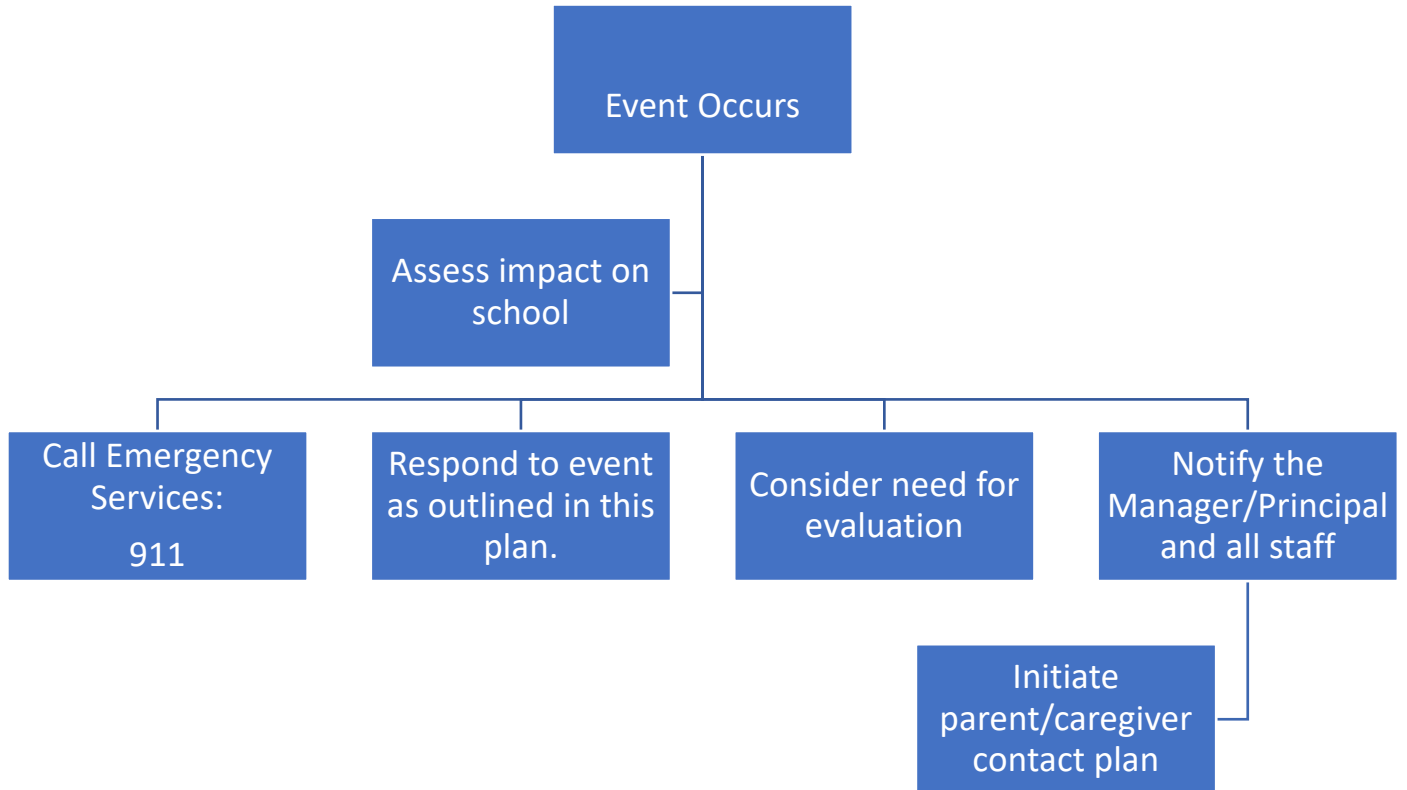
Event Occurs

Assess impact on school

Call Emergency Services:

911

Respond to event as outlined in this plan.

Consider need for evaluation

Notify the Manager/Principal and all staff

Initiate parent/caregiver contact plan